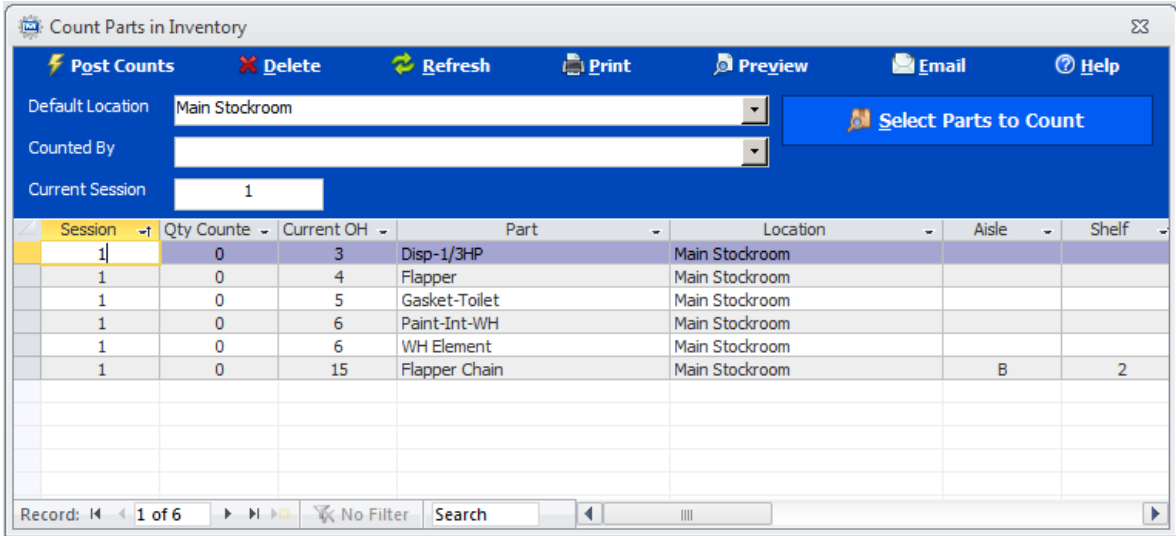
Count Parts in Inventory

Post Counts   Delete   Refresh   Print   Preview   Email   Help

Default Location   Main Stockroom

Select Parts to Count

Counted By

Current Session   1

| Session | Qty Counte | Current OH | Part | Location | Aisle | Shelf |
|---|---|---|---|---|---|---|
| 1 | 0 | 3 | Disp-1/3HP | Main Stockroom | | |
| 1 | 0 | 4 | Flapper | Main Stockroom | | |
| 1 | 0 | 5 | Gasket-Toilet | Main Stockroom | | |
| 1 | 0 | 6 | Paint-Int-WH | Main Stockroom | | |
| 1 | 0 | 6 | WH Element | Main Stockroom | | |
| 1 | 0 | 15 | Flapper Chain | Main Stockroom | B | 2 |

Record: 1 of 6   No Filter   Search